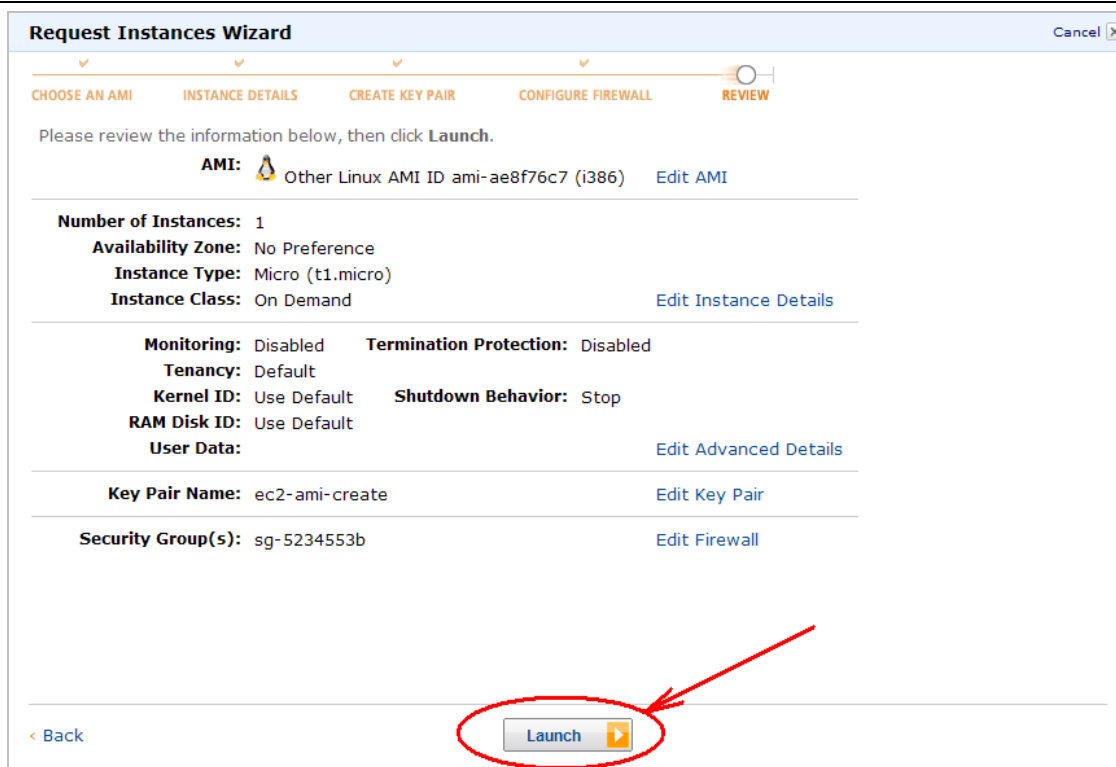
Request Instances Wizard

Cancel

CHOOSE AN AMI INSTANCE DETAILS CREATE KEY PAIR CONFIGURE FIREWALL REVIEW

Please review the information below, then click **Launch**.

AMI: Other Linux AMI ID ami-ae8f76c7 (i386) Edit AMI

Number of Instances: 1
Availability Zone: No Preference
Instance Type: Micro (t1.micro)
Instance Class: On Demand Edit Instance Details

Monitoring: Disabled Termination Protection: Disabled
Tenancy: Default
Kernel ID: Use Default Shutdown Behavior: Stop
RAM Disk ID: Use Default
User Data: Edit Advanced Details

Key Pair Name: ec2-ami-create Edit Key Pair

Security Group(s): sg-5234553b Edit Firewall

‹ Back

Launch